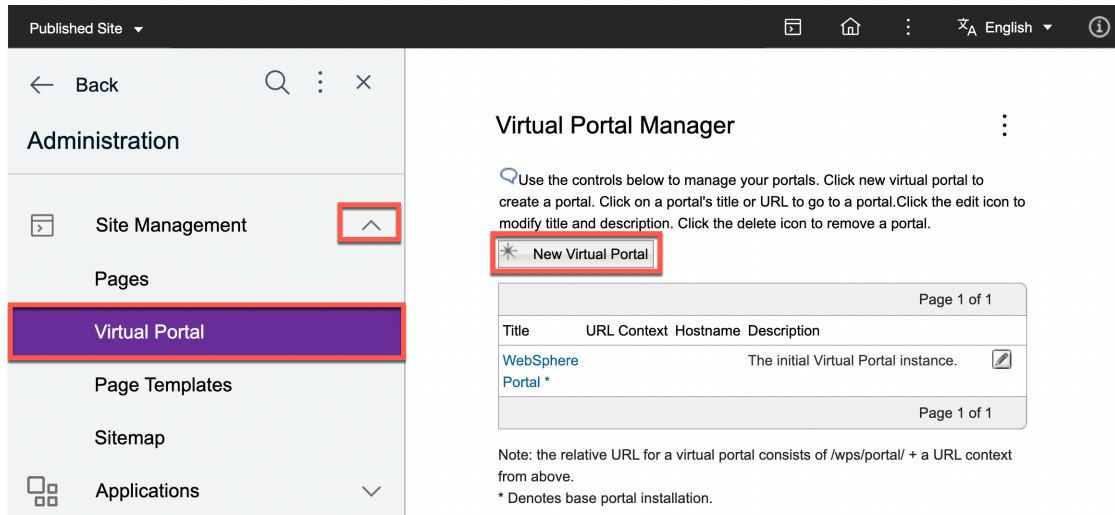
Published Site

English

Back

Administration

Site Management

Pages

Virtual Portal

Page Templates

Sitemap

Applications

Virtual Portal Manager

Use the controls below to manage your portals. Click new virtual portal to create a portal. Click on a portal's title or URL to go to a portal.Click the edit icon to modify title and description. Click the delete icon to remove a portal.

New Virtual Portal

| Page 1 of 1 | | | |
|---|---|---|---|
| Title | URL Context | Hostname | Description |
| WebSphere Portal * | | | The initial Virtual Portal instance. |
| Page 1 of 1 | | | |

Note: the relative URL for a virtual portal consists of /wps/portal/ + a URL context from above.
* Denotes base portal installation.